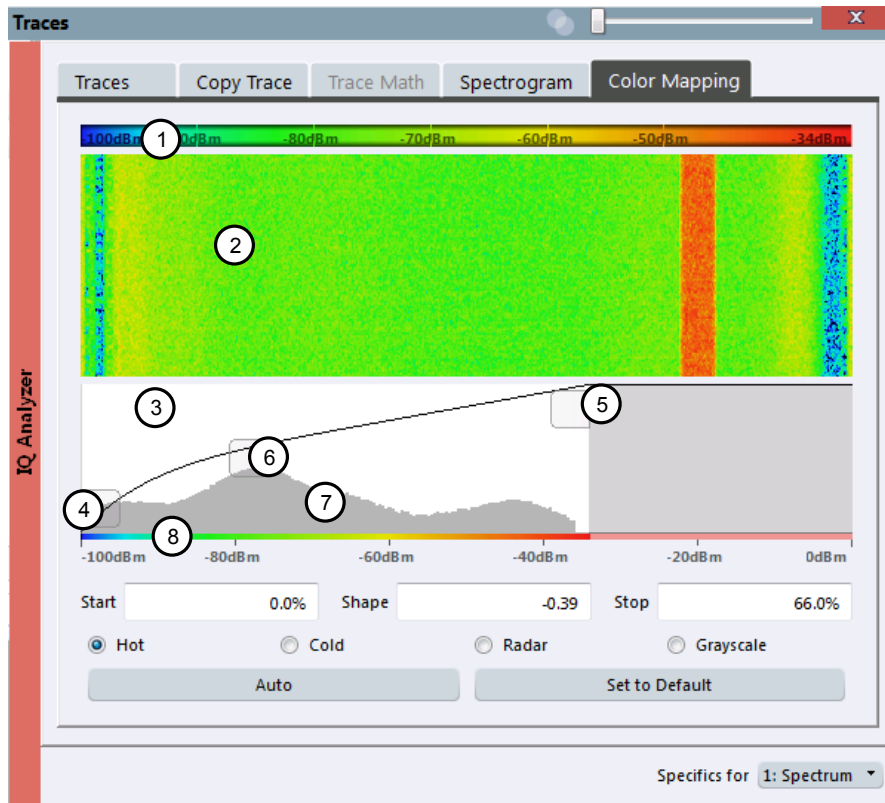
Traces

IQ Analyzer

Traces | Copy Trace | Trace Math | Spectrogram | Color Mapping

-100dBm 1 -90dBm -80dBm -70dBm -60dBm -50dBm -34dBm

2

3

5

6

4

7

8

-100dBm -80dBm -60dBm -40dBm -20dBm 0dBm

Start 0.0%
Shape -0.39
Stop 66.0%

Hot
Cold
Radar
Grayscale

Auto
Set to Default

Specifics for 1: Spectrum